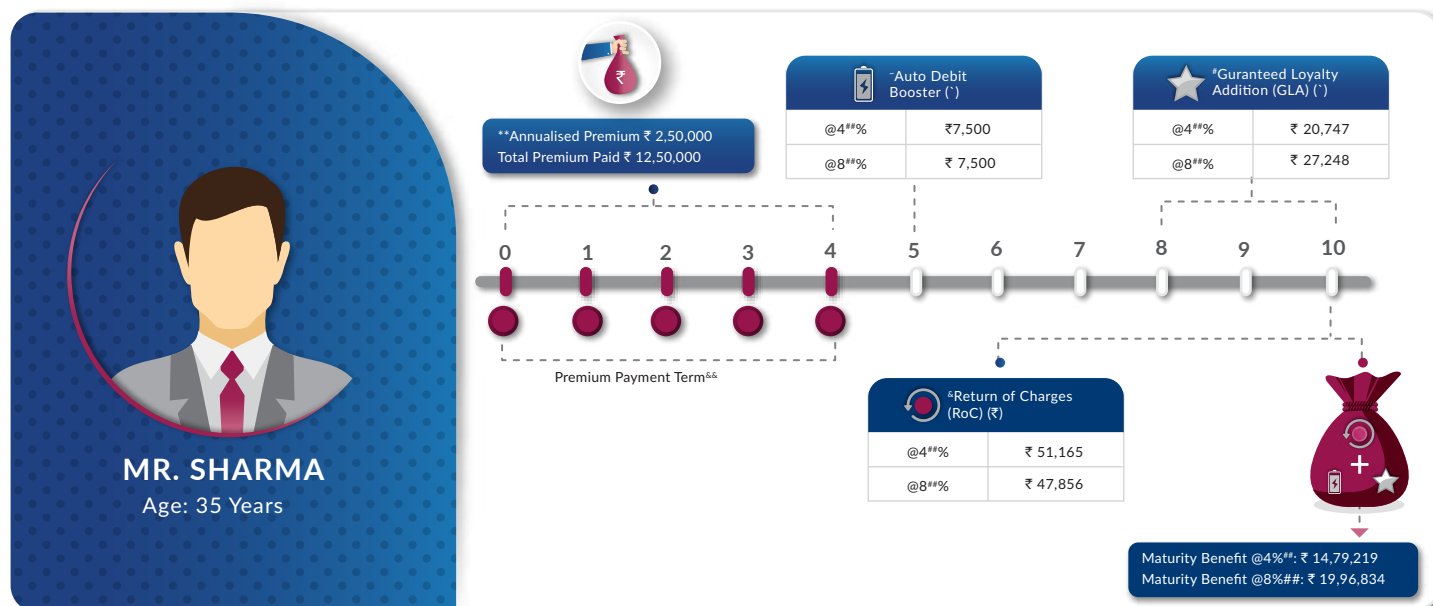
MR. SHARMA
Age: 35 Years

**Annualised Premium ₹ 2,50,000
Total Premium Paid ₹ 12,50,000

⁻Auto Debit Booster (`)

| @4##% | ₹7,500 |
|---|---|
| @8##% | ₹ 7,500 |

#Guranteed Loyalty Addition (GLA) (`)

| @4##% | ₹ 20,747 |
|---|---|
| @8##% | ₹ 27,248 |

0 1 2 3 4 5 6 7 8 9 10

Premium Payment Term&&

&Return of Charges (RoC) (₹)

| @4##% | ₹ 51,165 |
|---|---|
| @8##% | ₹ 47,856 |

Maturity Benefit @4%##: ₹ 14,79,219
Maturity Benefit @8%##: ₹ 19,96,834